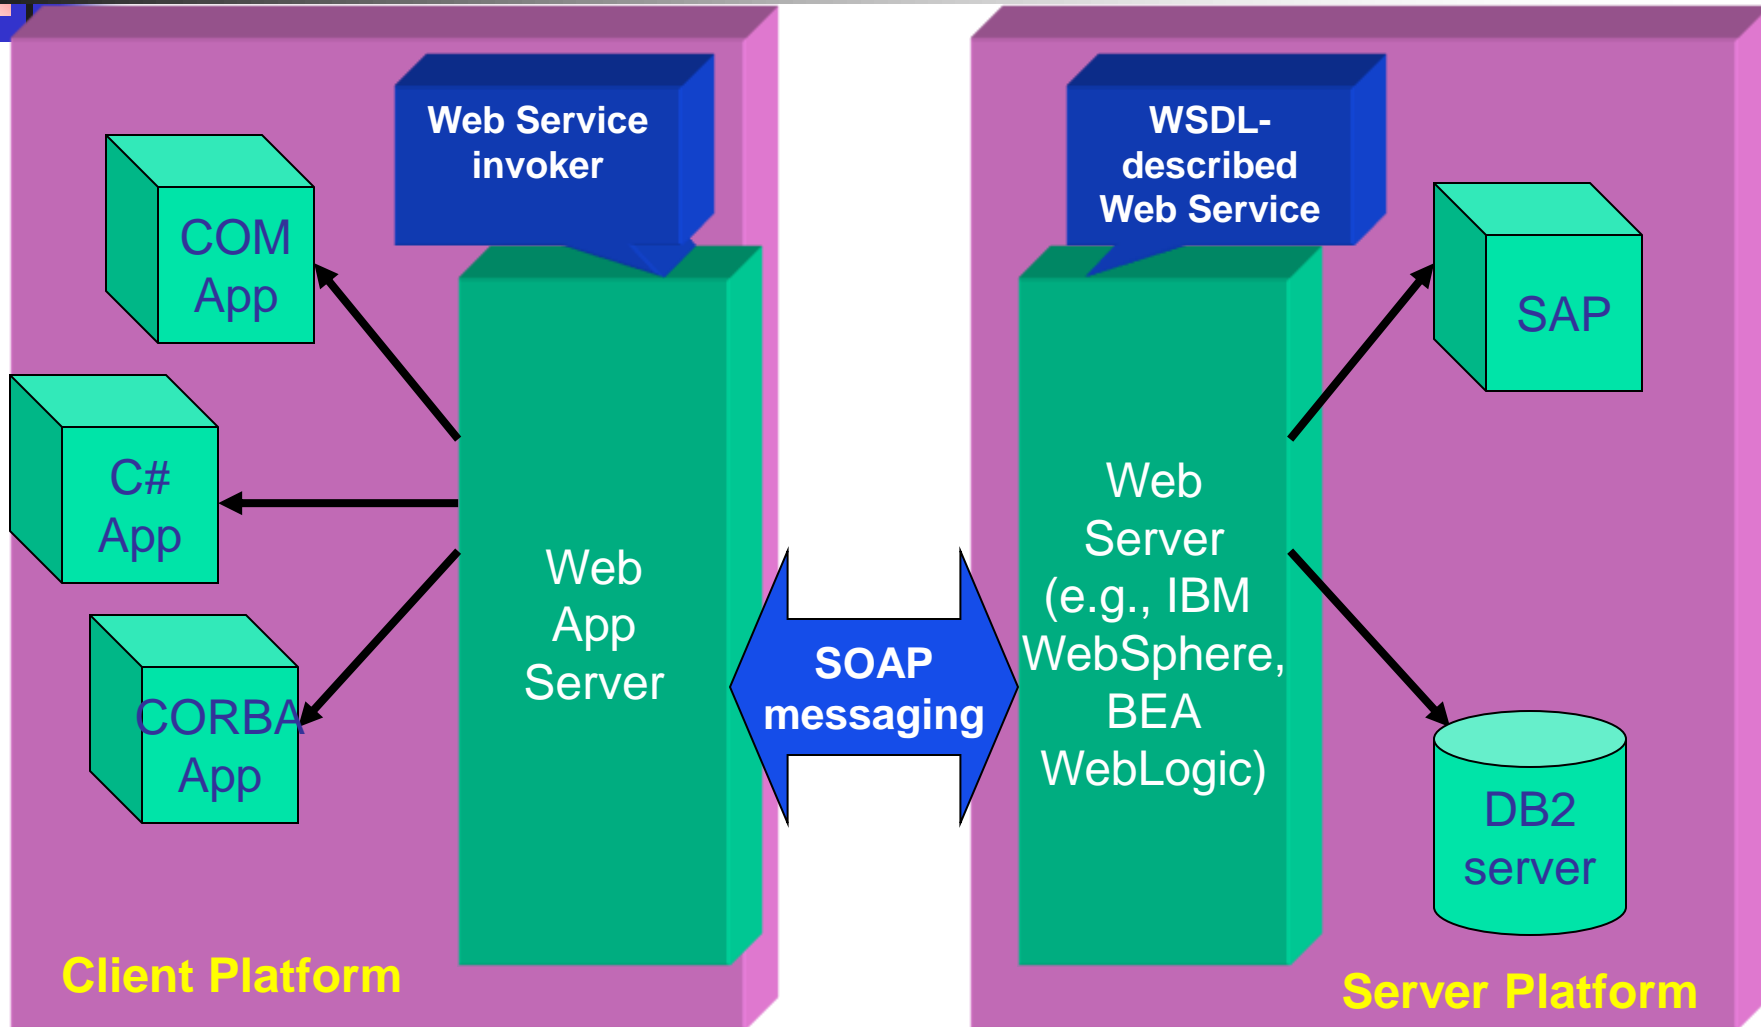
Web Service invoker

COM App

C# App

CORBA App

Web App Server

Client Platform

SOAP messaging

WSDL-described Web Service

Web Server (e.g., IBM WebSphere, BEA WebLogic)

SAP

DB2 server

Server Platform